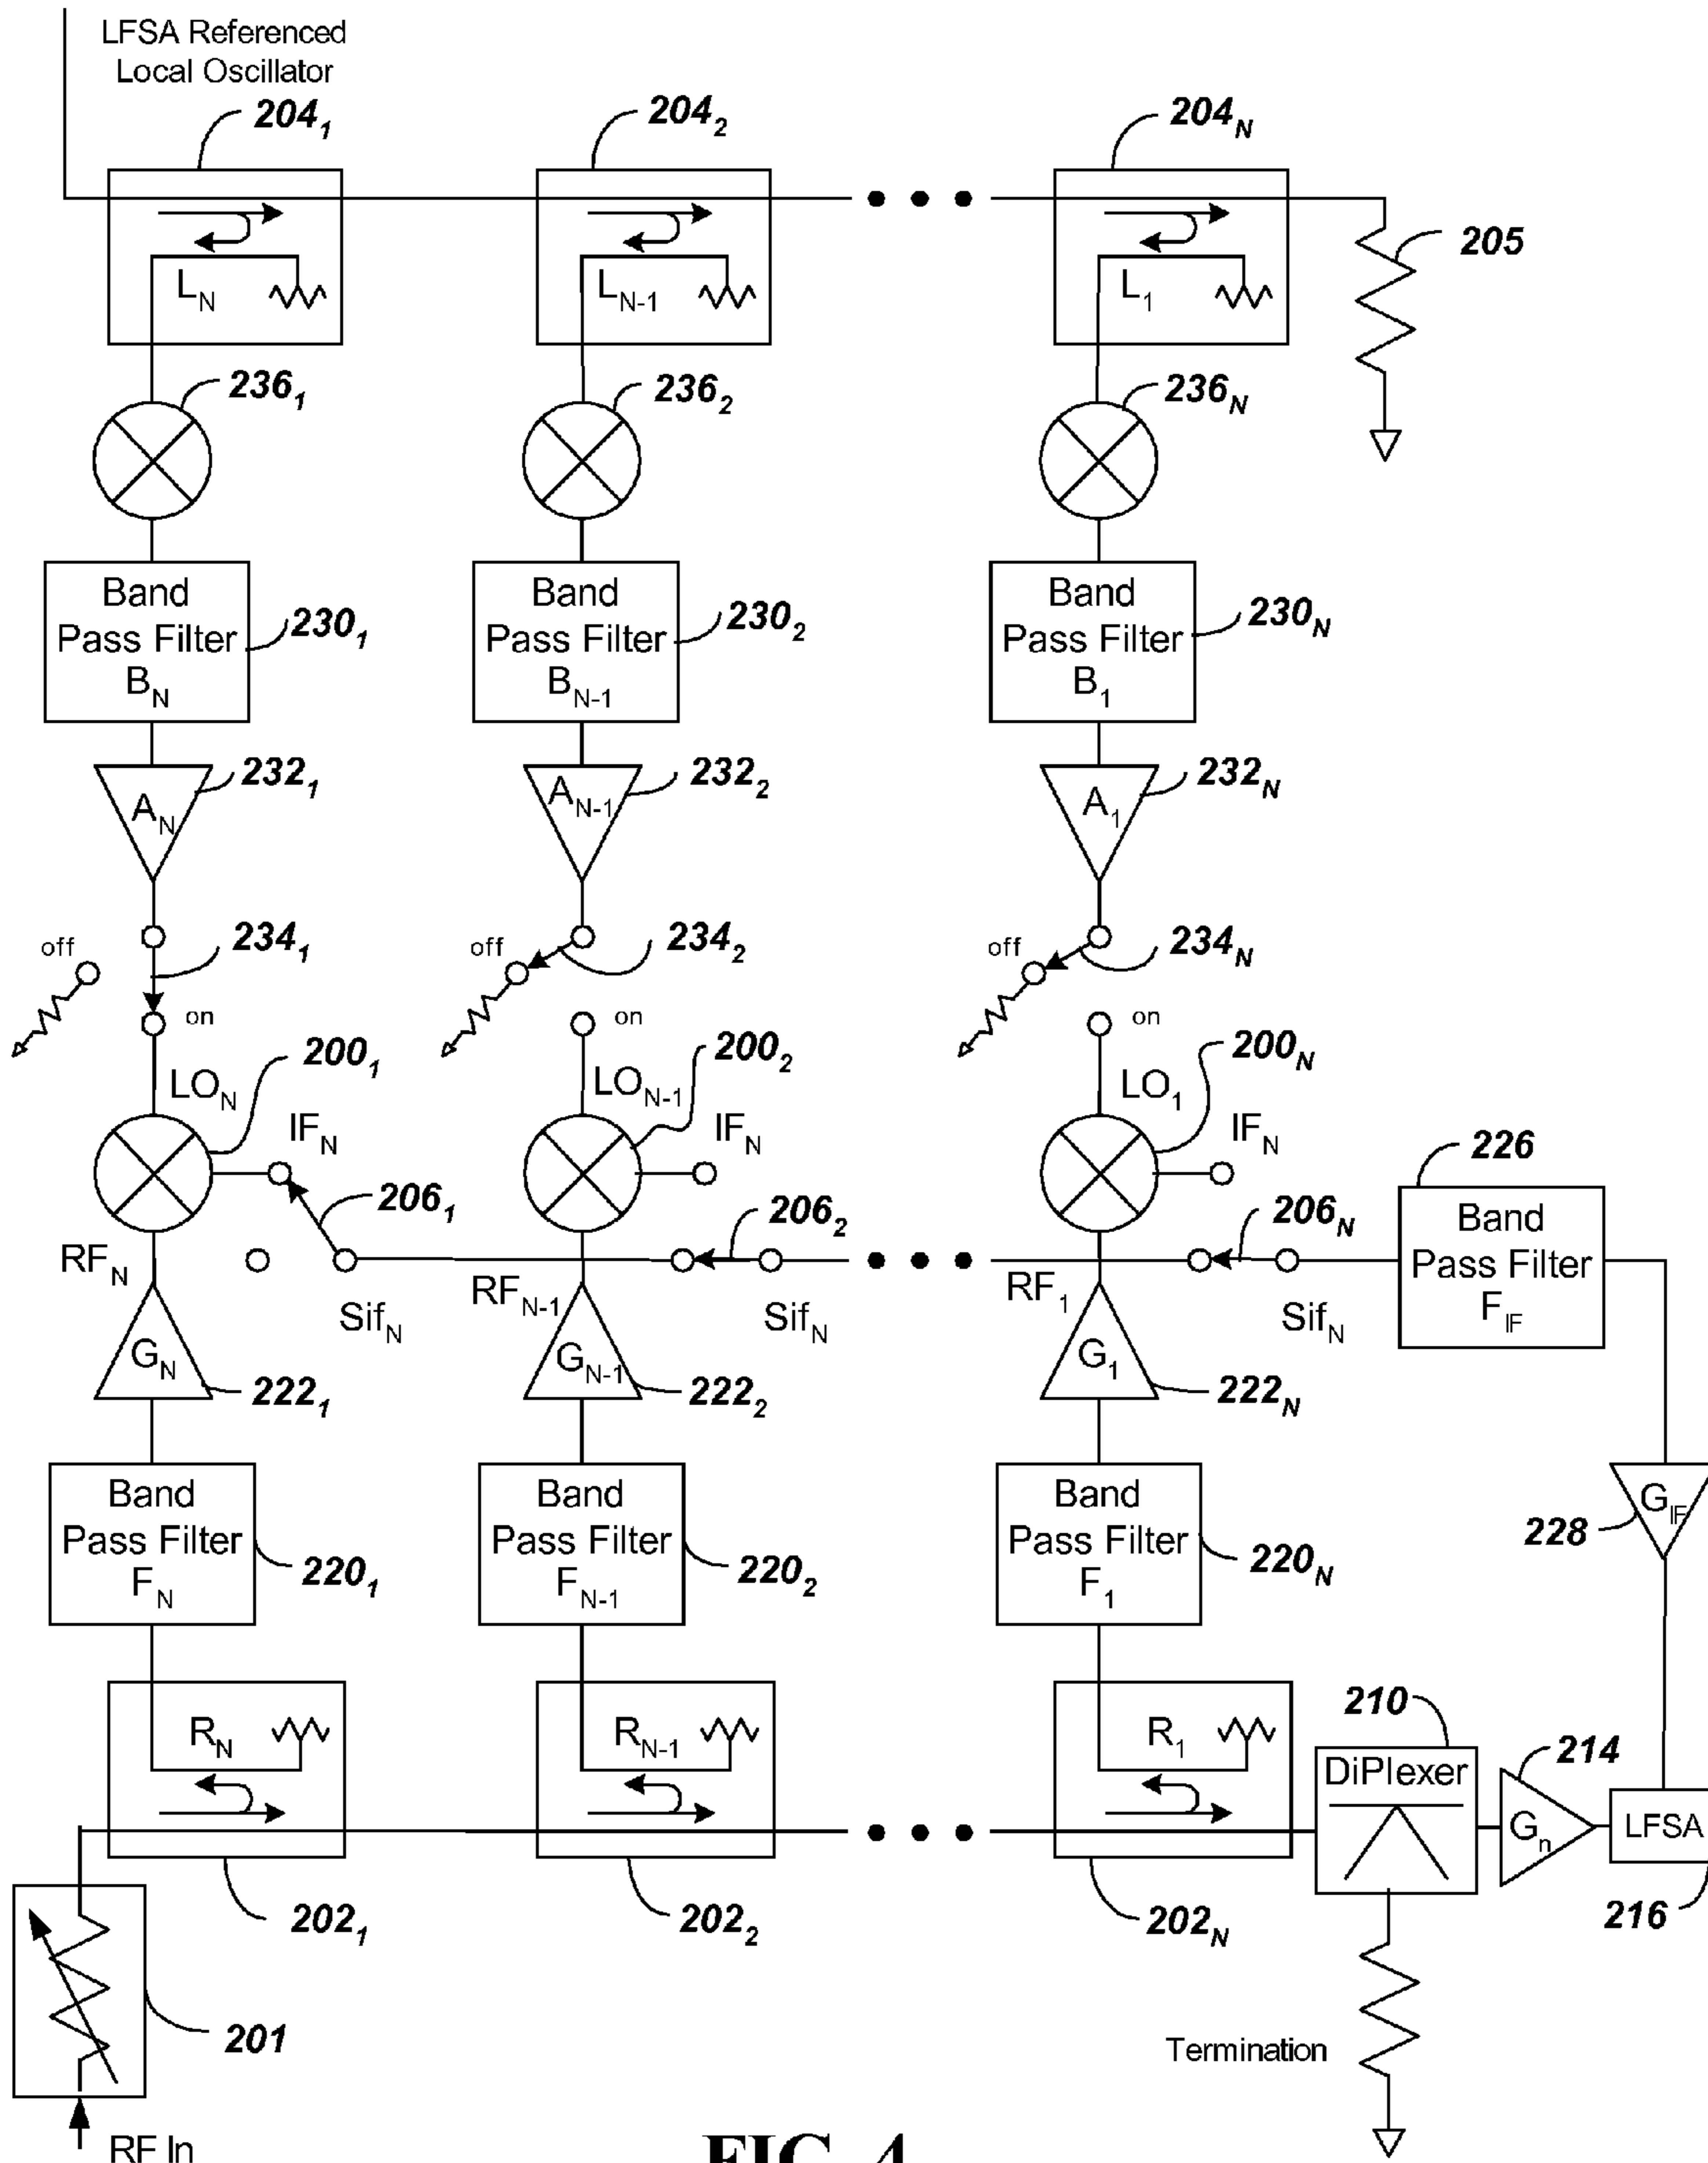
LFSA Referenced Local Oscillator

$204_1$ $204_2$ $204_N$

$L_N$ $L_{N-1}$ $L_1$

205

$236_1$ $236_2$ $236_N$

Band Pass Filter $B_N$ $230_1$

Band Pass Filter $B_{N-1}$ $230_2$

Band Pass Filter $B_1$ $230_N$

$A_N$ $232_1$

$A_{N-1}$ $232_2$

$A_1$ $232_N$

off $234_1$ on

off $234_2$ on

off $234_N$ on

$LO_N$ $200_1$ $IF_N$

$LO_{N-1}$ $200_2$ $IF_N$

$LO_1$ $200_N$ $IF_N$

226

$206_1$ $206_2$ $206_N$

Band Pass Filter $F_{IF}$

$RF_N$ $Sif_N$ $RF_{N-1}$ $Sif_N$ $RF_1$ $Sif_N$

$G_N$ $222_1$

$G_{N-1}$ $222_2$

$G_1$ $222_N$

$G_{IF}$ 228

Band Pass Filter $F_N$ $220_1$

Band Pass Filter $F_{N-1}$ $220_2$

Band Pass Filter $F_1$ $220_N$

$R_N$ $R_{N-1}$ $R_1$

210 DiPlexer

214 $G_n$ LFSA 216

$202_1$ $202_2$ $202_N$

201

Termination

RF In

FIG. 4